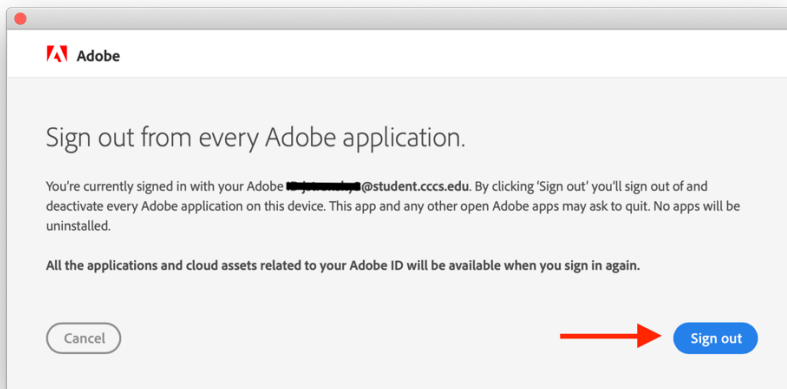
Adobe

Sign out from every Adobe application.

You're currently signed in with your Adobe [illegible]@student.cccs.edu. By clicking 'Sign out' you'll sign out of and deactivate every Adobe application on this device. This app and any other open Adobe apps may ask to quit. No apps will be uninstalled.

All the applications and cloud assets related to your Adobe ID will be available when you sign in again.

Cancel

Sign out